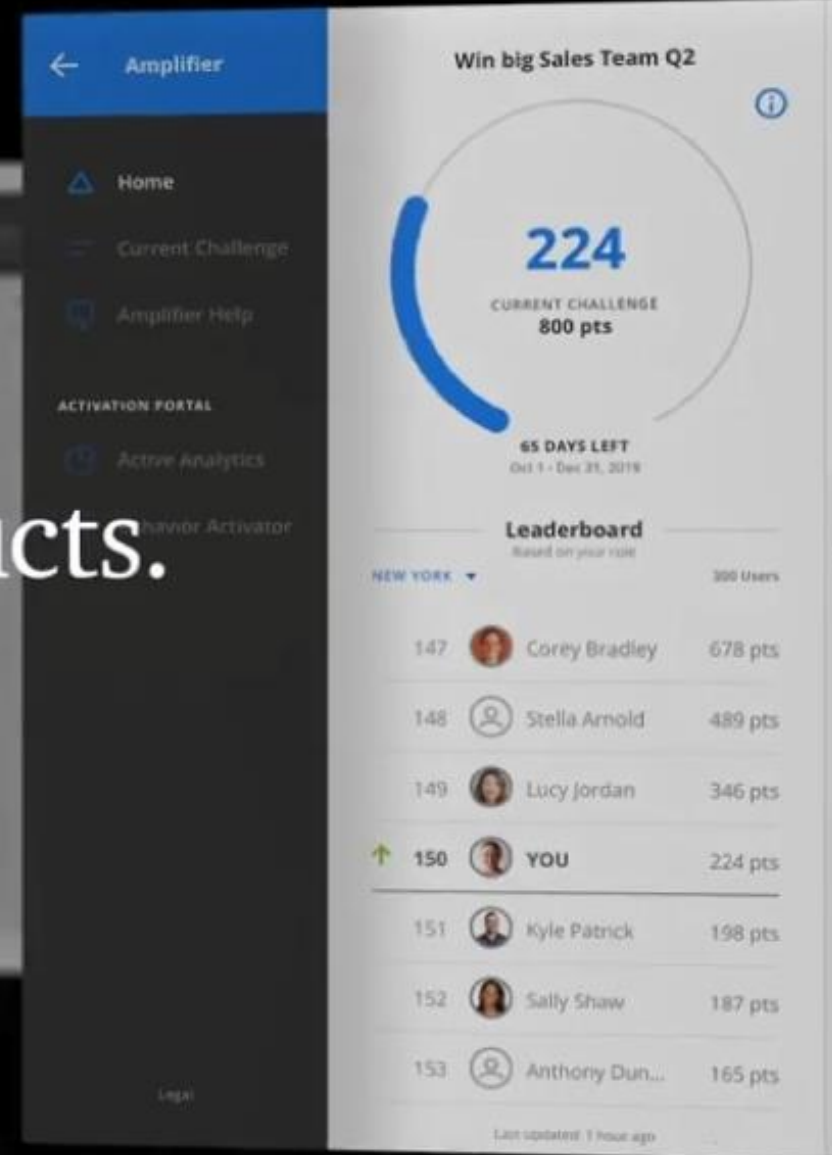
Amplifier

Home

Current Challenge

Amplifier Help

ACTIVATION PORTAL

Active Analytics

cts.

havior Activator

Legal

Win big Sales Team Q2

224

CURRENT CHALLENGE
800 pts

65 DAYS LEFT
Oct 1 - Dec 31, 2019

Leaderboard
Based on your role

NEW YORK ▾

300 Users

| | | |
|---|---|---|
| 147 | Corey Bradley | 678 pts |
| 148 | Stella Arnold | 489 pts |
| 149 | Lucy Jordan | 346 pts |
| ↑ 150 | YOU | 224 pts |
| 151 | Kyle Patrick | 198 pts |
| 152 | Sally Shaw | 187 pts |
| 153 | Anthony Dun... | 165 pts |

Last updated 1 hour ago